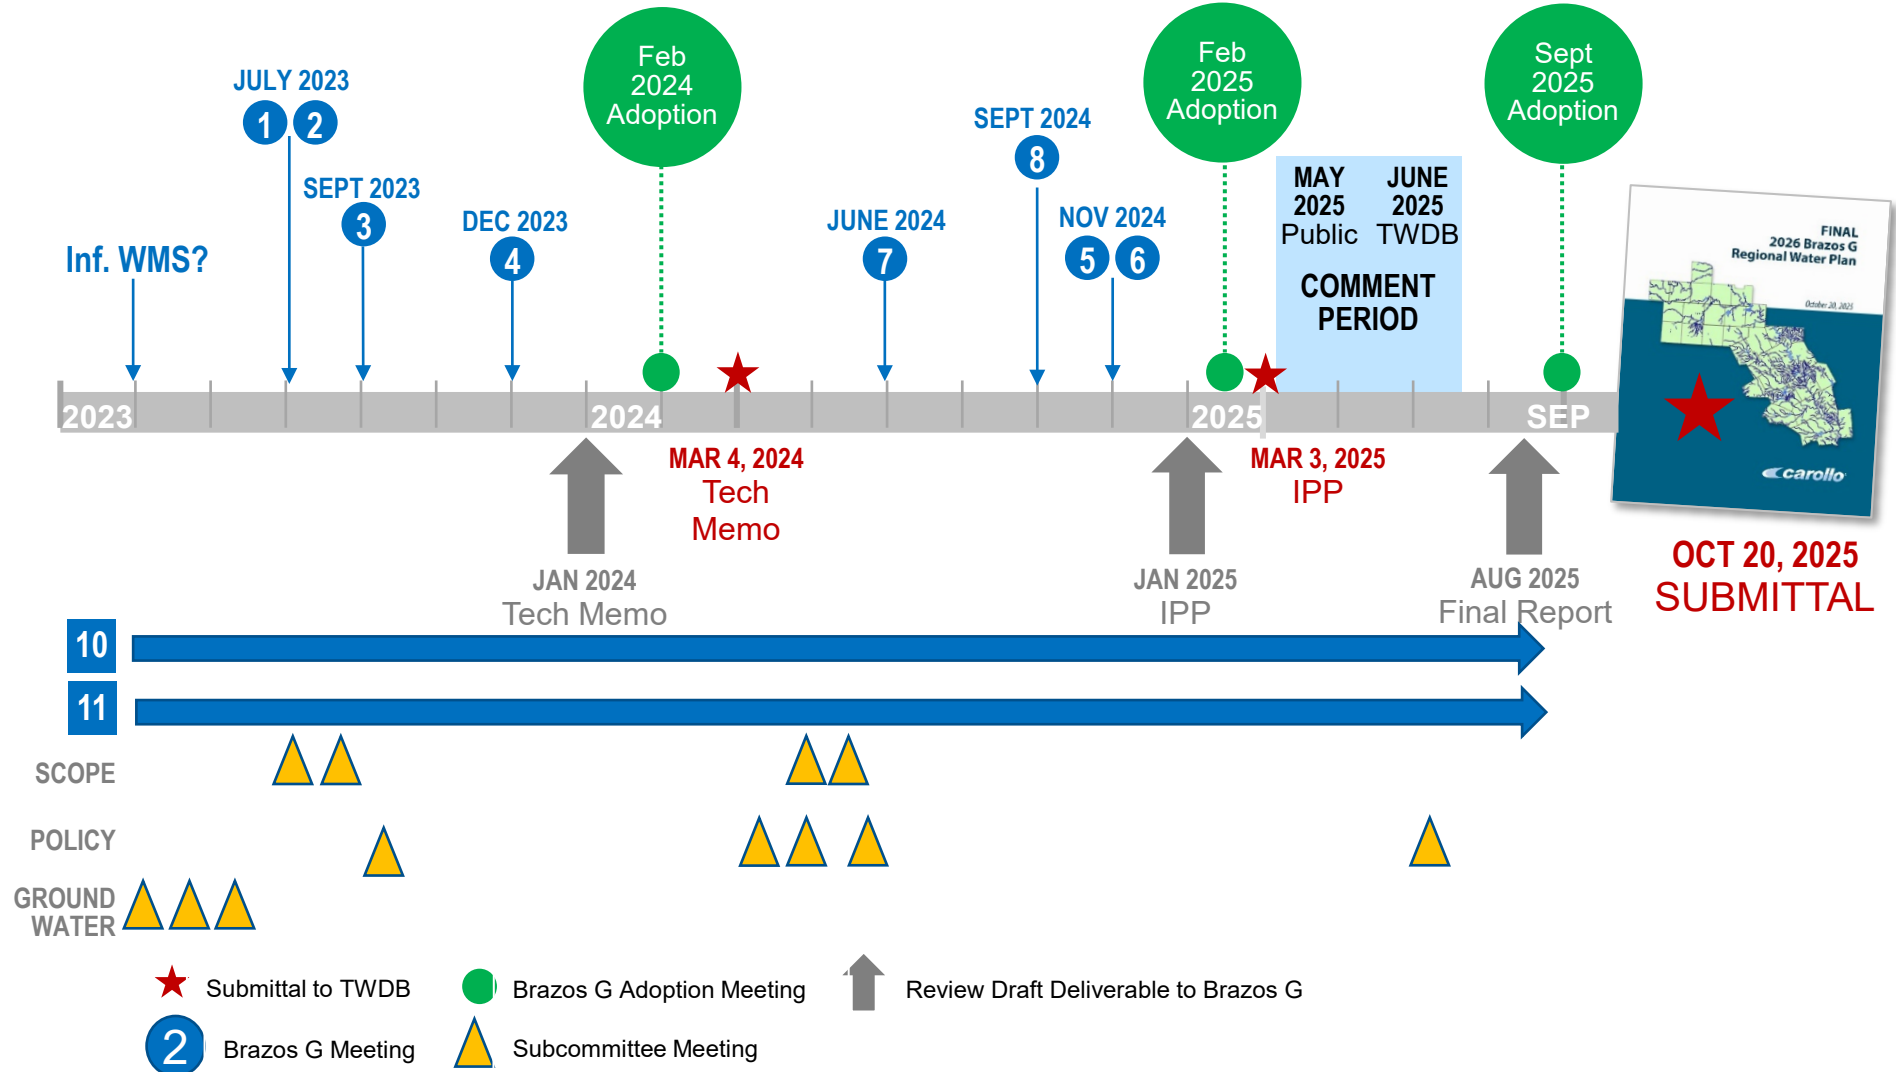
JULY 2023
1 2
SEPT 2023
3
DEC 2023
4
Inf. WMS?
Feb 2024 Adoption
JUNE 2024
7
SEPT 2024
8
NOV 2024
5 6
Feb 2025 Adoption
MAY 2025 Public
JUNE 2025 TWDB
COMMENT PERIOD
Sept 2025 Adoption

FINAL
2026 Brazos G
Regional Water Plan
October 20, 2025
carollo

2023
2024
2025
SEP

MAR 4, 2024
Tech Memo
MAR 3, 2025
IPP

JAN 2024
Tech Memo
JAN 2025
IPP
AUG 2025
Final Report

OCT 20, 2025
SUBMITTAL

10
11
SCOPE
POLICY
GROUND WATER

Submittal to TWDB
Brazos G Adoption Meeting
Review Draft Deliverable to Brazos G
2 Brazos G Meeting
Subcommittee Meeting